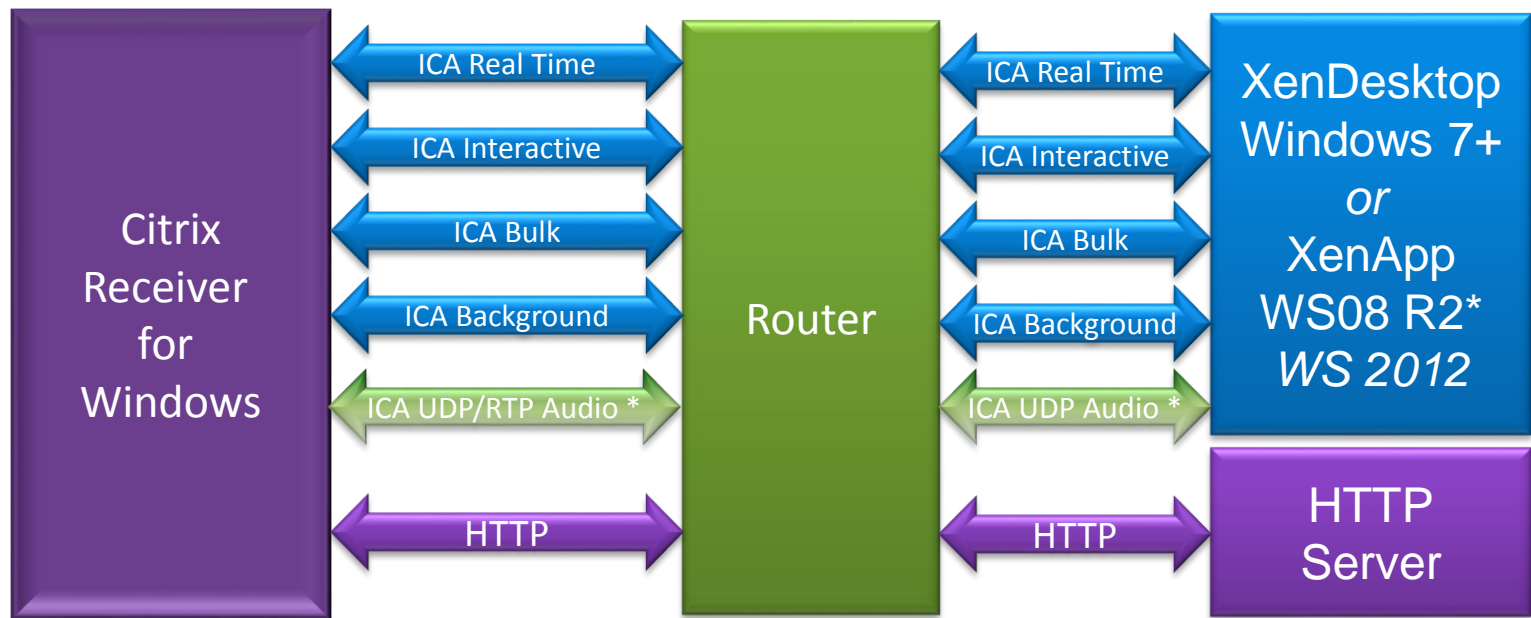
Citrix Receiver for Windows

ICA Real Time

ICA Interactive

ICA Bulk

ICA Background

ICA UDP/RTP Audio *

HTTP

Router

ICA Real Time

ICA Interactive

ICA Bulk

ICA Background

ICA UDP Audio *

HTTP

XenDesktop Windows 7+ *or* XenApp WS08 R2* *WS 2012*

HTTP Server